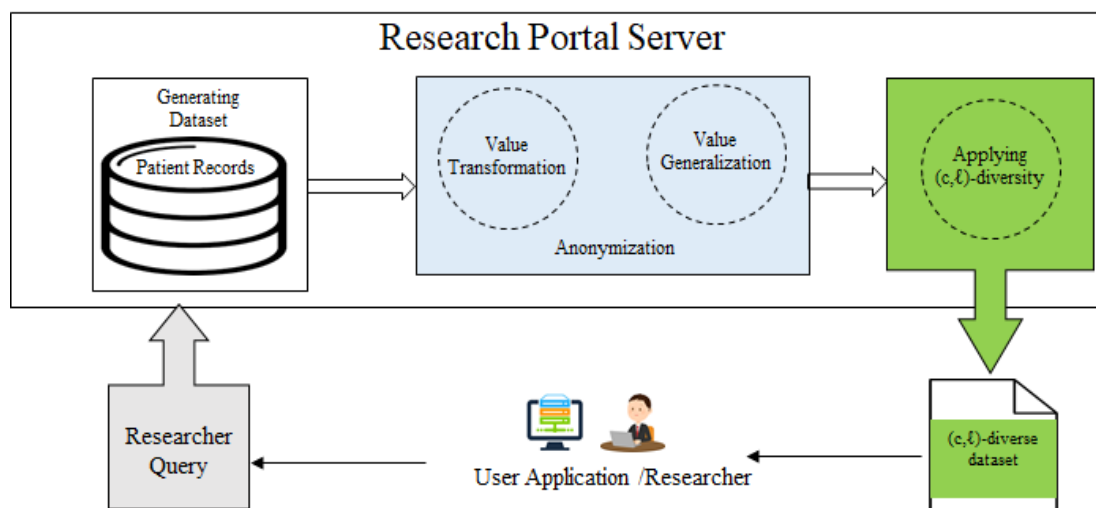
Research Portal Server

Generating Dataset

Patient Records

Value Transformation

Value Generalization

Anonymization

Applying (c,ℓ)-diversity

(c,ℓ)-diverse dataset

User Application /Researcher

Researcher Query